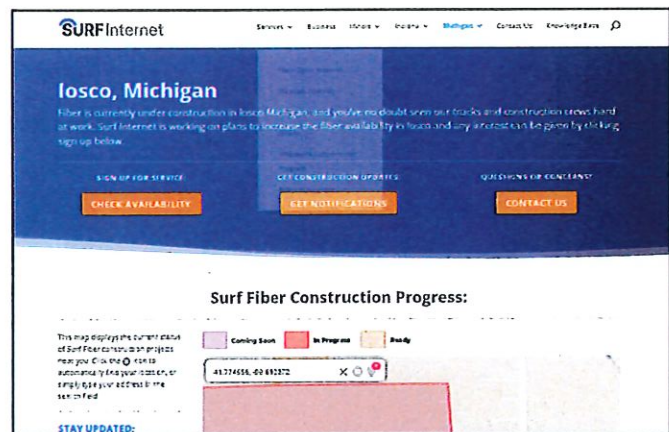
SURFInternet

Services ▾ Business Illinois ▾ Indiana ▾ Michigan ▾ Contact Us Knowledge Base

Iosco, Michigan

Fiber is currently under construction in Iosco Michigan, and you've no doubt seen our trucks and construction crews hard at work. Surf Internet is working on plans to increase the fiber availability in Iosco and any interest can be given by clicking sign up below.

SIGN UP FOR SERVICE
CHECK AVAILABILITY

GET CONSTRUCTION UPDATES
GET NOTIFICATIONS

QUESTIONS OR CONCERNS?
CONTACT US

Surf Fiber Construction Progress:

This map displays the current status of Surf Fiber construction projects near you. Click the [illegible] icon to automatically find your location, or simply type your address in the search field.

Coming Soon
In Progress
Ready

41.274556, -83.693372

STAY UPDATED: